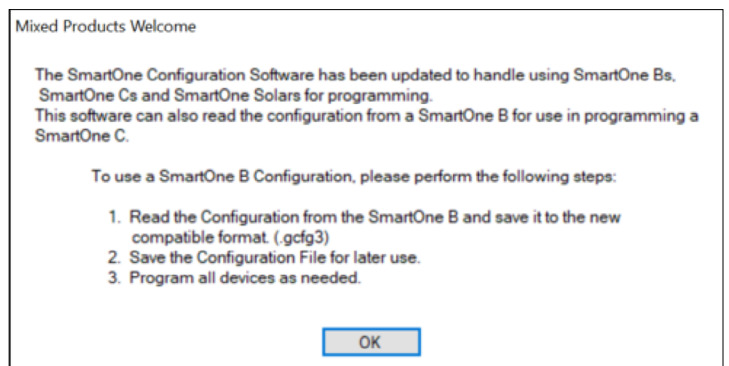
Mixed Products Welcome

The SmartOne Configuration Software has been updated to handle using SmartOne Bs, SmartOne Cs and SmartOne Solars for programming.
This software can also read the configuration from a SmartOne B for use in programming a SmartOne C.

To use a SmartOne B Configuration, please perform the following steps:

1. Read the Configuration from the SmartOne B and save it to the new compatible format. (.gcfg3)
2. Save the Configuration File for later use.
3. Program all devices as needed.

OK